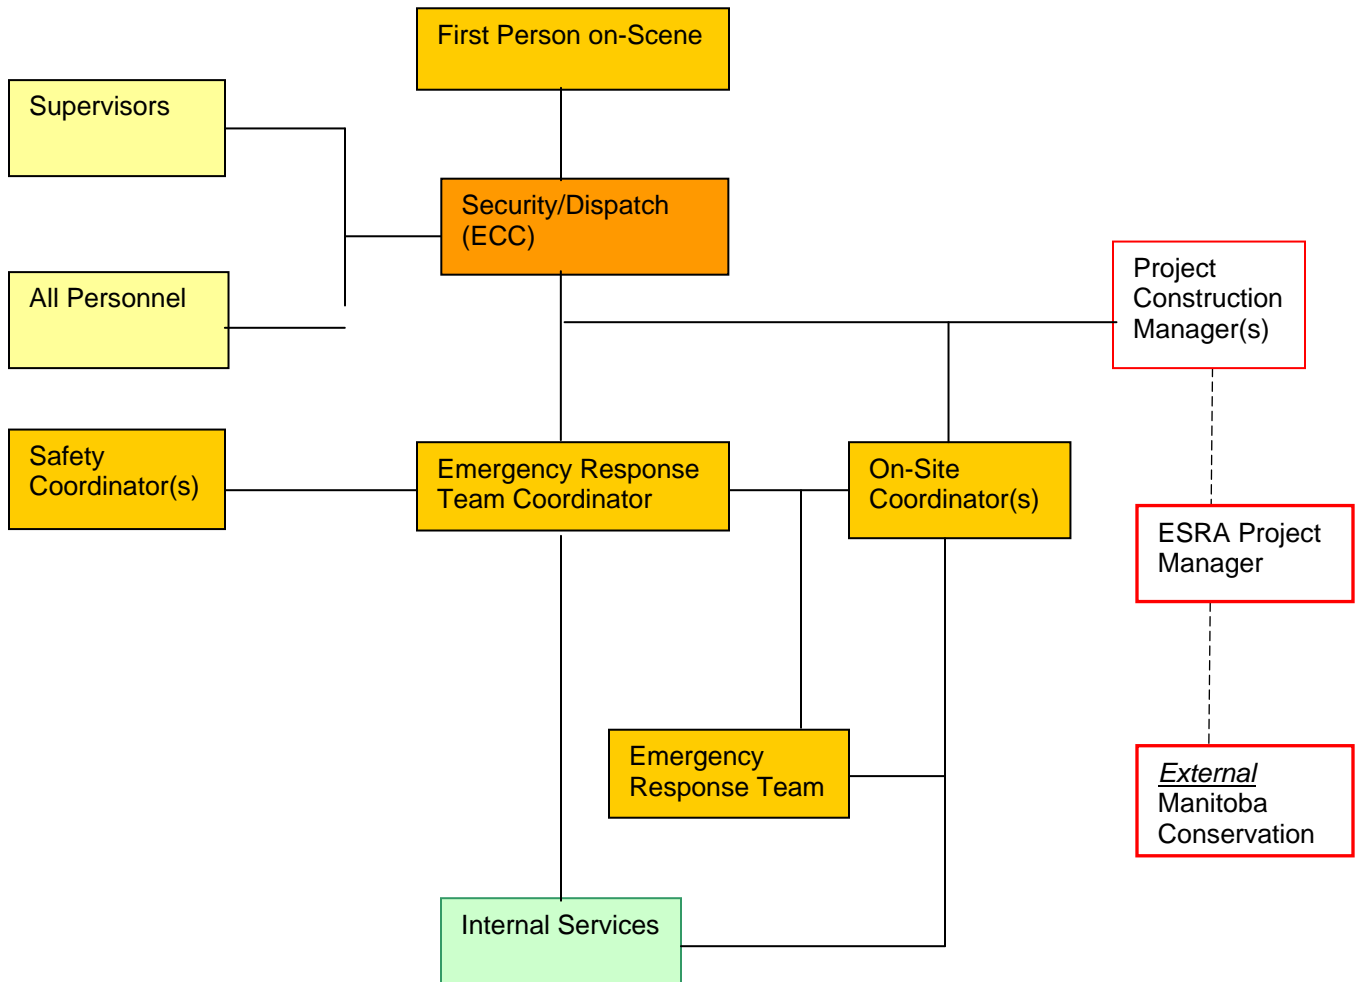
First Person on-Scene

Supervisors

Security/Dispatch (ECC)

All Personnel

Project Construction Manager(s)

Safety Coordinator(s)

Emergency Response Team Coordinator

On-Site Coordinator(s)

ESRA Project Manager

Emergency Response Team

External Manitoba Conservation

Internal Services